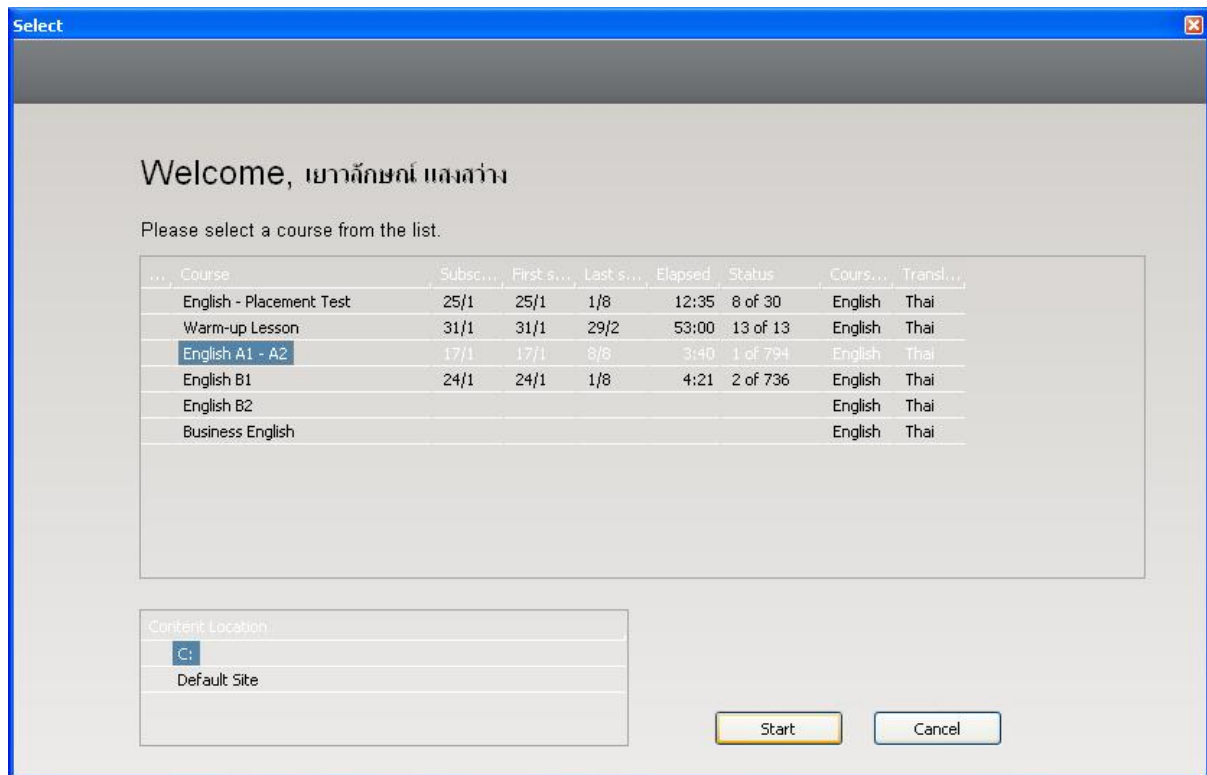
Select

Welcome, เยาวลักษณ์ แสงสว่าง

Please select a course from the list.

| ... | Course | Subsc... | First s... | Last s... | Elapsed | Status | Cours... | Transl... |
|---|---|---|---|---|---|---|---|---|
| | English - Placement Test | 25/1 | 25/1 | 1/8 | 12:35 | 8 of 30 | English | Thai |
| | Warm-up Lesson | 31/1 | 31/1 | 29/2 | 53:00 | 13 of 13 | English | Thai |
| | English A1 - A2 | 17/1 | 17/1 | 8/8 | 3:40 | 1 of 794 | English | Thai |
| | English B1 | 24/1 | 24/1 | 1/8 | 4:21 | 2 of 736 | English | Thai |
| | English B2 | | | | | | English | Thai |
| | Business English | | | | | | English | Thai |

| Content Location |
|---|
| C: |
| Default Site |

Start

Cancel